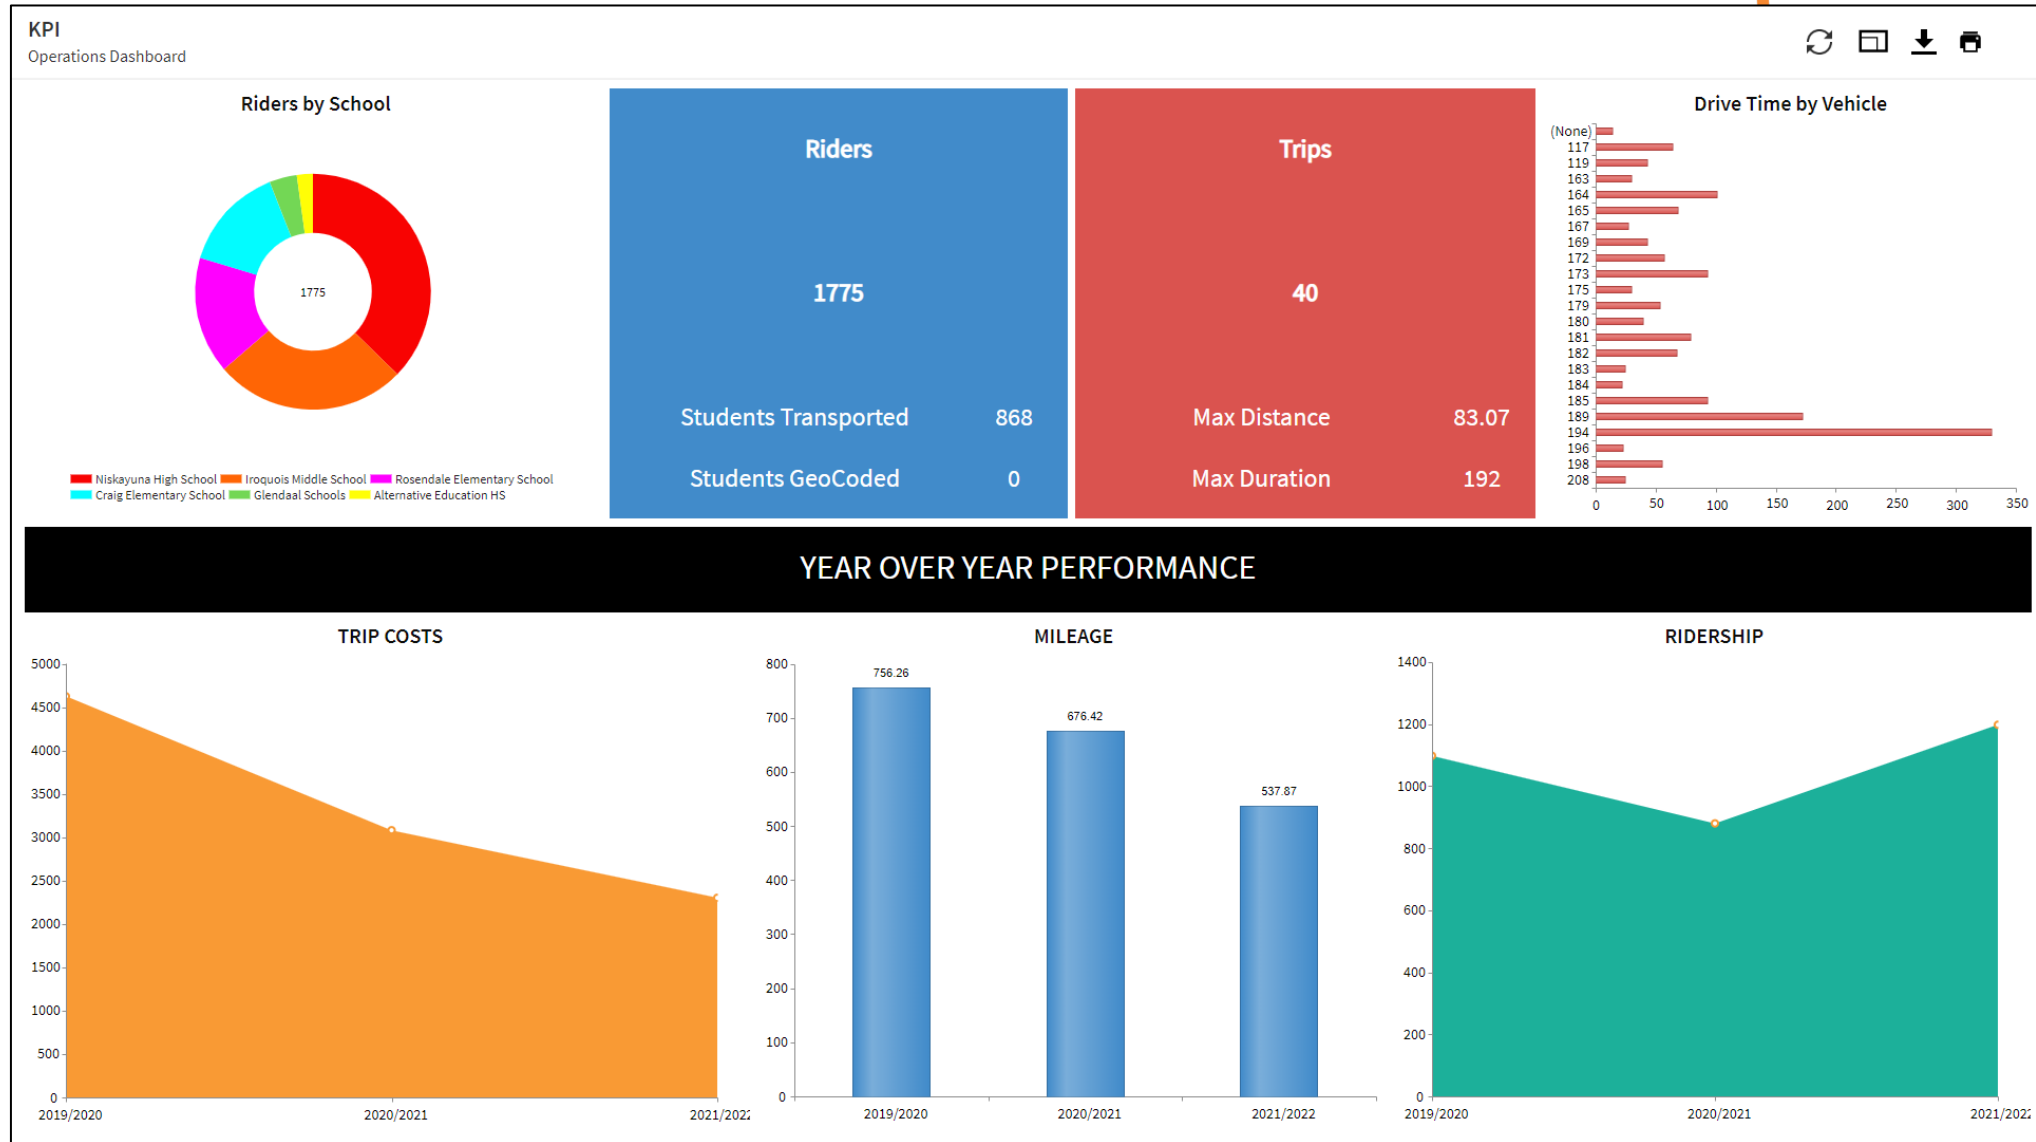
KPI
Operations Dashboard

Riders by School

1775

Niskayuna High School Iroquois Middle School Rosendale Elementary School Craig Elementary School Glendaal Schools Alternative Education HS

Riders

1775

Students Transported 868

Students GeoCoded 0

Trips

40

Max Distance 83.07

Max Duration 192

Drive Time by Vehicle

(None)
117
119
163
164
165
167
169
172
173
175
179
180
181
182
183
184
185
189
194
196
198
208

0 50 100 150 200 250 300 350

YEAR OVER YEAR PERFORMANCE

TRIP COSTS

5000
4500
4000
3500
3000
2500
2000
1500
1000
500
0

2019/2020 2020/2021 2021/2022

MILEAGE

800
700
600
500
400
300
200
100
0

756.26 676.42 537.87

2019/2020 2020/2021 2021/2022

RIDERSHIP

1400
1200
1000
800
600
400
200
0

2019/2020 2020/2021 2021/2022